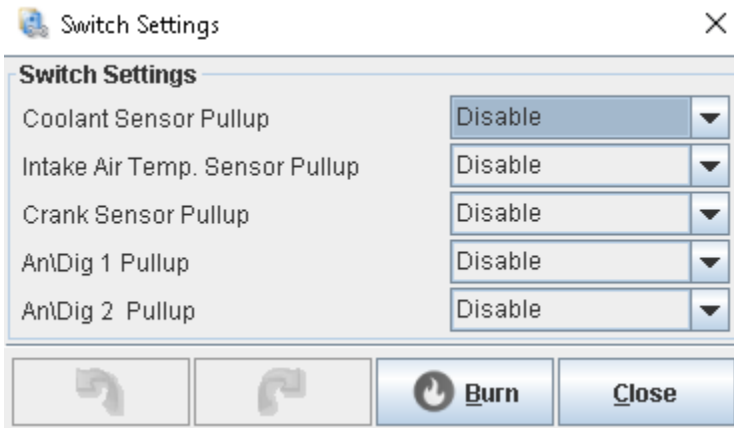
Switch Settings

Switch Settings

| | |
|---|---|
| Coolant Sensor Pullup | Disable |
| Intake Air Temp. Sensor Pullup | Disable |
| Crank Sensor Pullup | Disable |
| An\Dig 1 Pullup | Disable |
| An\Dig 2 Pullup | Disable |

Burn Close